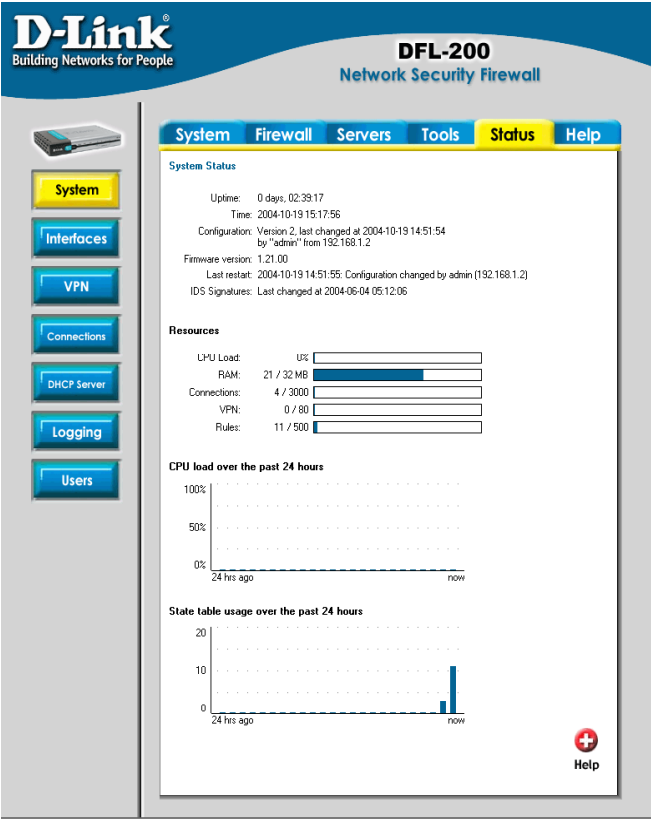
D-Link®
Building Networks for People

DFL-200
Network Security Firewall

System | Firewall | Servers | Tools | Status | Help

System
Interfaces
VPN
Connections
DHCP Server
Logging
Users

System Status

Uptime: 0 days, 02:39:17
Time: 2004-10-19 15:17:56
Configuration: Version 2, last changed at 2004-10-19 14:51:54 by "admin" from 192.168.1.2
Firmware version: 1.21.00
Last restart: 2004-10-19 14:51:55: Configuration changed by admin (192.168.1.2)
IDS Signatures: Last changed at 2004-06-04 05:12:06

Resources

CPU Load: 0%
RAM: 21 / 32 MB
Connections: 4 / 3000
VPN: 0 / 80
Rules: 11 / 500

CPU load over the past 24 hours

100%
50%
0%
24 hrs ago
now

State table usage over the past 24 hours

20
10
0
24 hrs ago
now

Help